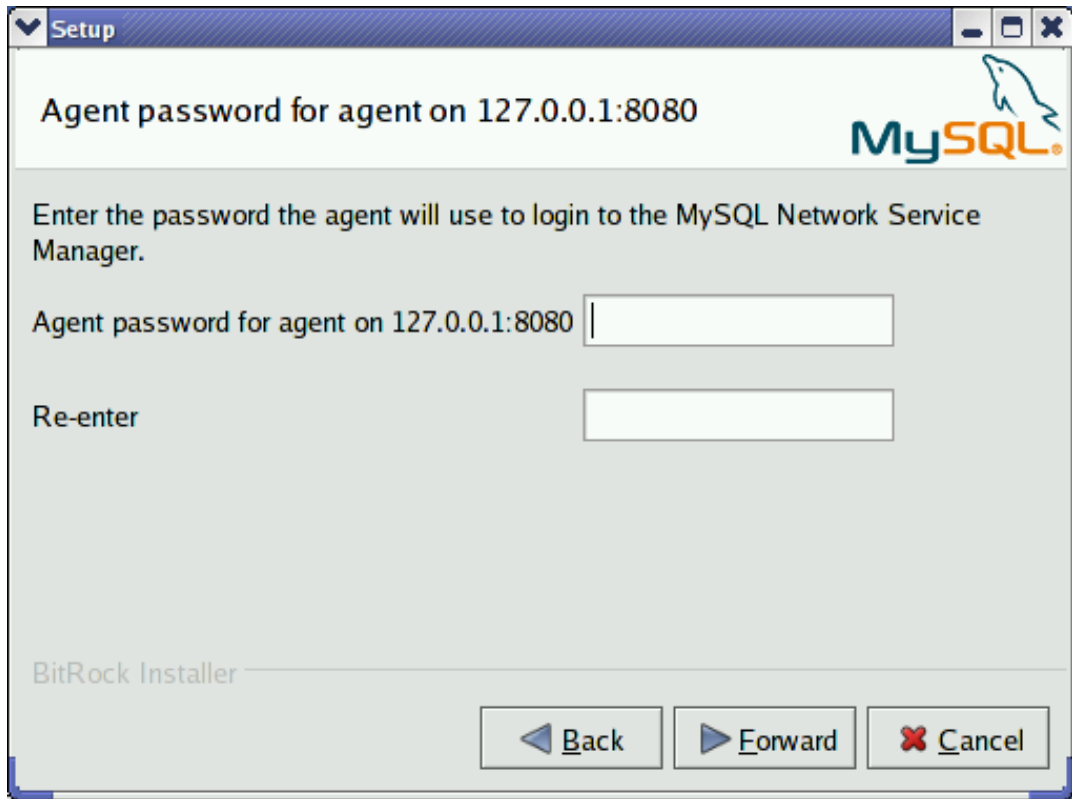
Setup

Agent password for agent on 127.0.0.1:8080

MySQL

Enter the password the agent will use to login to the MySQL Network Service Manager.

Agent password for agent on 127.0.0.1:8080

Re-enter

BitRock Installer

Back

Forward

Cancel